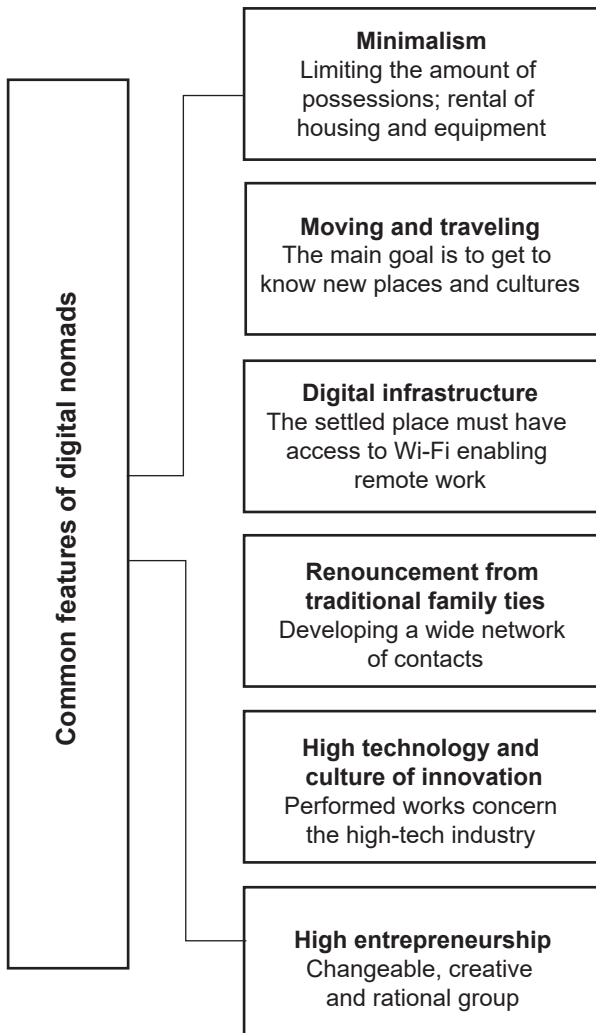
Common features of digital nomads

**Minimalism**
Limiting the amount of possessions; rental of housing and equipment

**Moving and traveling**
The main goal is to get to know new places and cultures

**Digital infrastructure**
The settled place must have access to Wi-Fi enabling remote work

**Renouncement from traditional family ties**
Developing a wide network of contacts

**High technology and culture of innovation**
Performed works concern the high-tech industry

**High entrepreneurship**
Changeable, creative and rational group